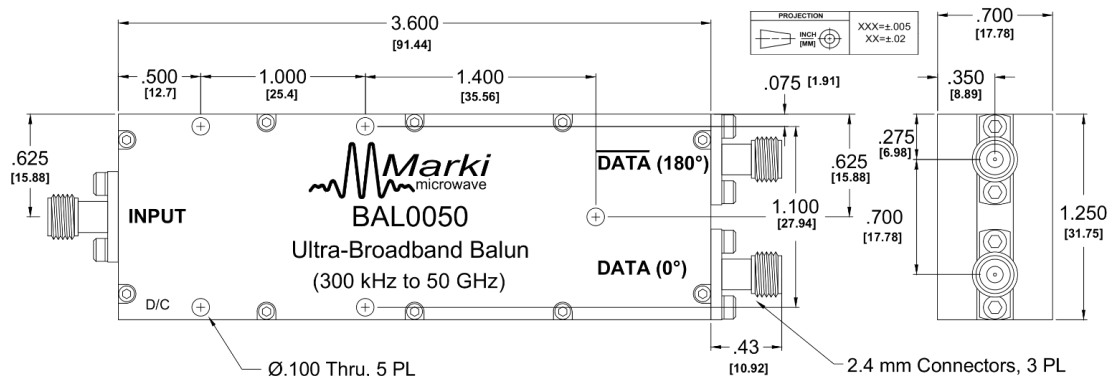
3.600
[91.44]

.500
[12.7]

1.000
[25.4]

1.400
[35.56]

.075 [1.91]

PROJECTION
INCH
[MM]
XXX=±.005
XX=±.02

.700
[17.78]

.350
[8.89]

.275
[6.98]

.625
[15.88]

Marki
microwave

$\overline{\text{DATA}}$ (180°)

.625
[15.88]

INPUT

BAL0050

1.100
[27.94]

.700
[17.78]

1.250
[31.75]

Ultra-Broadband Balun

(300 kHz to 50 GHz)

DATA (0°)

D/C

.43
[10.92]

Ø.100 Thru. 5 PL

2.4 mm Connectors, 3 PL